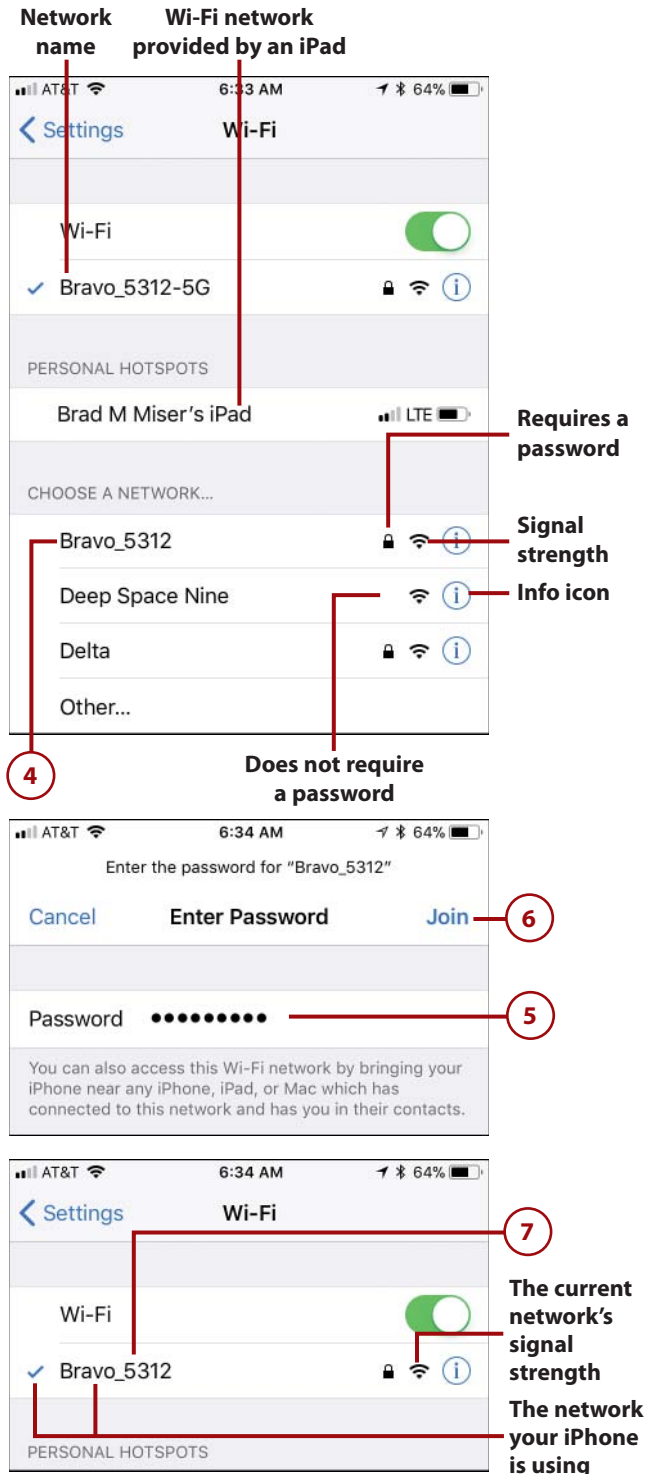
Network name

Wi-Fi network provided by an iPad

AT&T 6:33 AM 64%

Settings Wi-Fi

Wi-Fi

Bravo_5312-5G

PERSONAL HOTSPOTS

Brad M Miser's iPad LTE

Requires a password

CHOOSE A NETWORK...

Bravo_5312

Signal strength

Deep Space Nine

Info icon

Delta

Other...

4

Does not require a password

AT&T 6:34 AM 64%

Enter the password for "Bravo_5312"

Cancel Enter Password Join

6

Password •••••••••

5

You can also access this Wi-Fi network by bringing your iPhone near any iPhone, iPad, or Mac which has connected to this network and has you in their contacts.

AT&T 6:34 AM 64%

Settings Wi-Fi

7

Wi-Fi

The current network's signal strength

Bravo_5312

The network your iPhone is using

PERSONAL HOTSPOTS